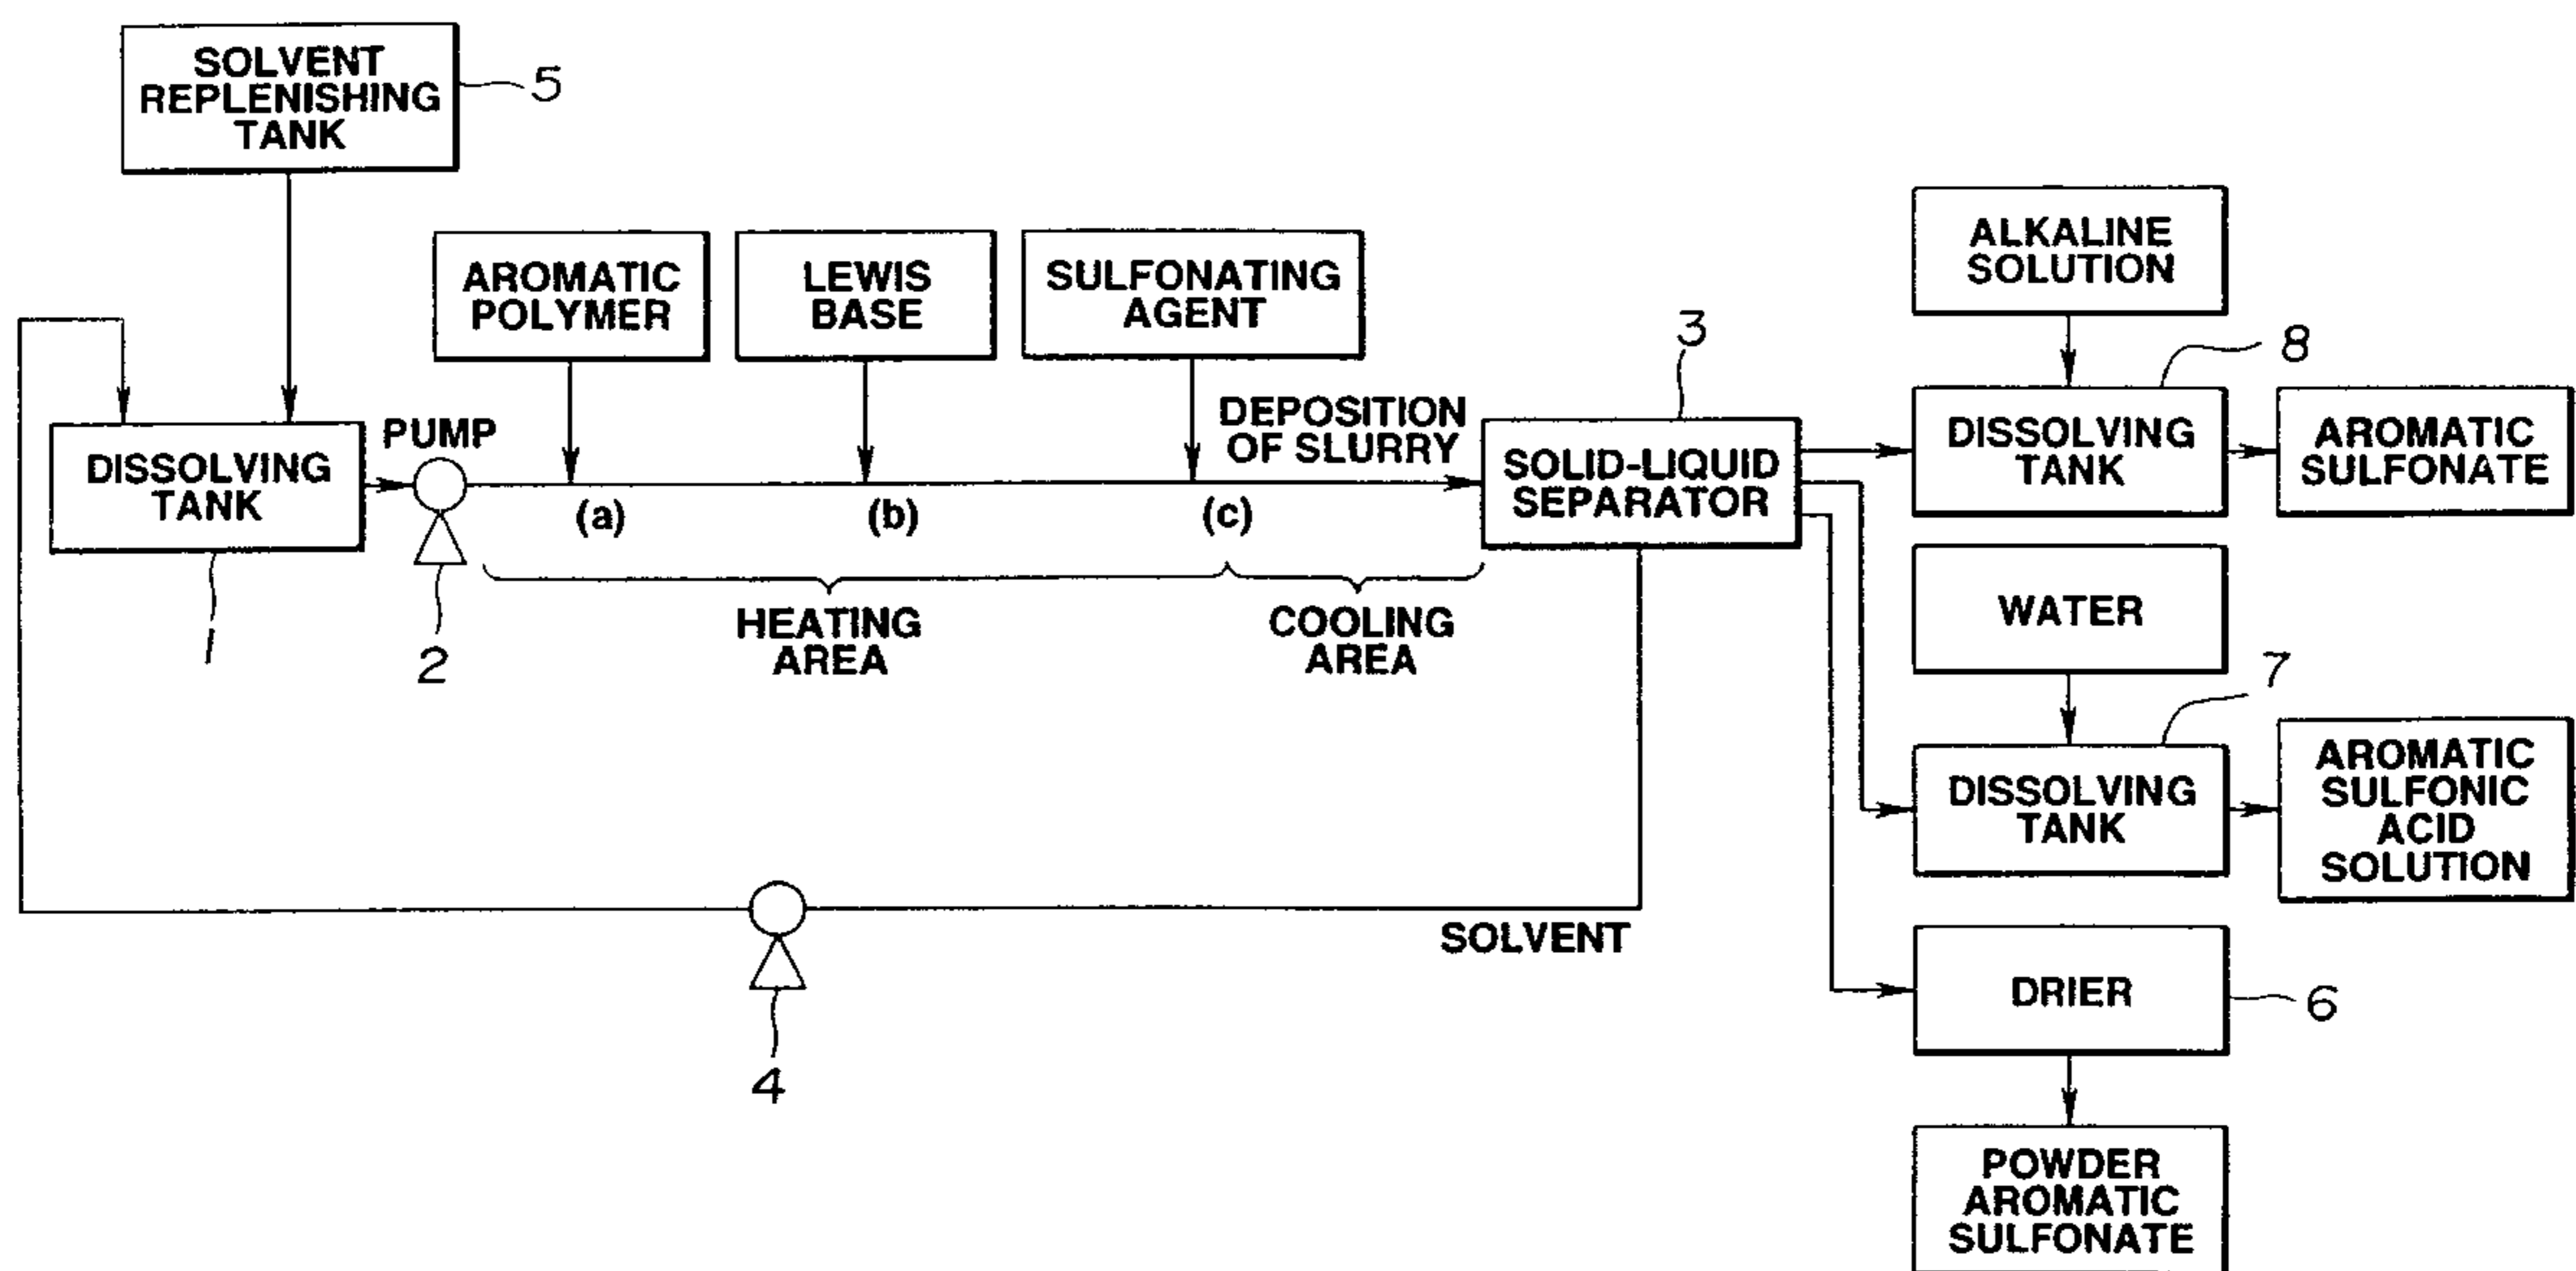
SOLVENT REPLENISHING TANK
5

AROMATIC POLYMER

LEWIS BASE

SULFONATING AGENT

3

ALKALINE SOLUTION

8

DISSOLVING TANK

PUMP

DEPOSITION OF SLURRY

SOLID-LIQUID SEPARATOR

DISSOLVING TANK

AROMATIC SULFONATE

(a)

(b)

(c)

1

2

HEATING AREA

COOLING AREA

WATER

7

DISSOLVING TANK

AROMATIC SULFONIC ACID SOLUTION

SOLVENT

4

DRIER

6

POWDER AROMATIC SULFONATE